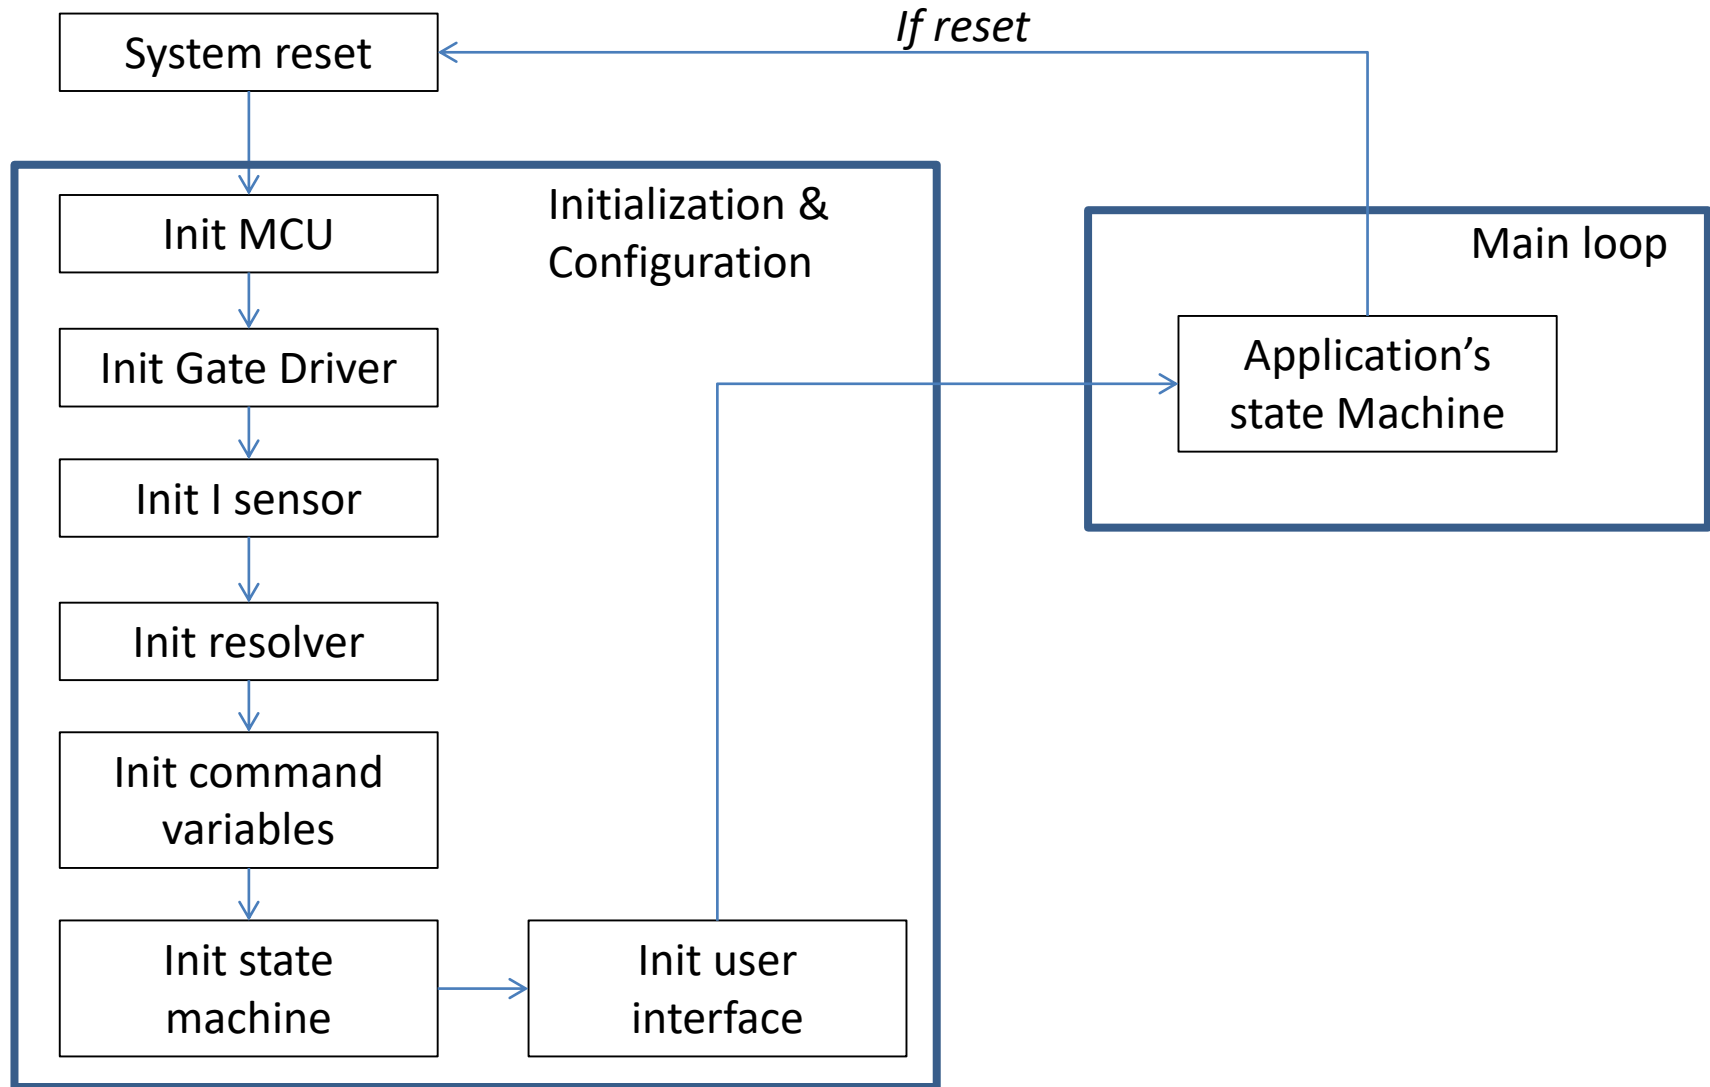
If reset

System reset

Initialization & Configuration

Init MCU

Init Gate Driver

Init I sensor

Init resolver

Init command variables

Init state machine

Init user interface

Main loop

Application’s state Machine